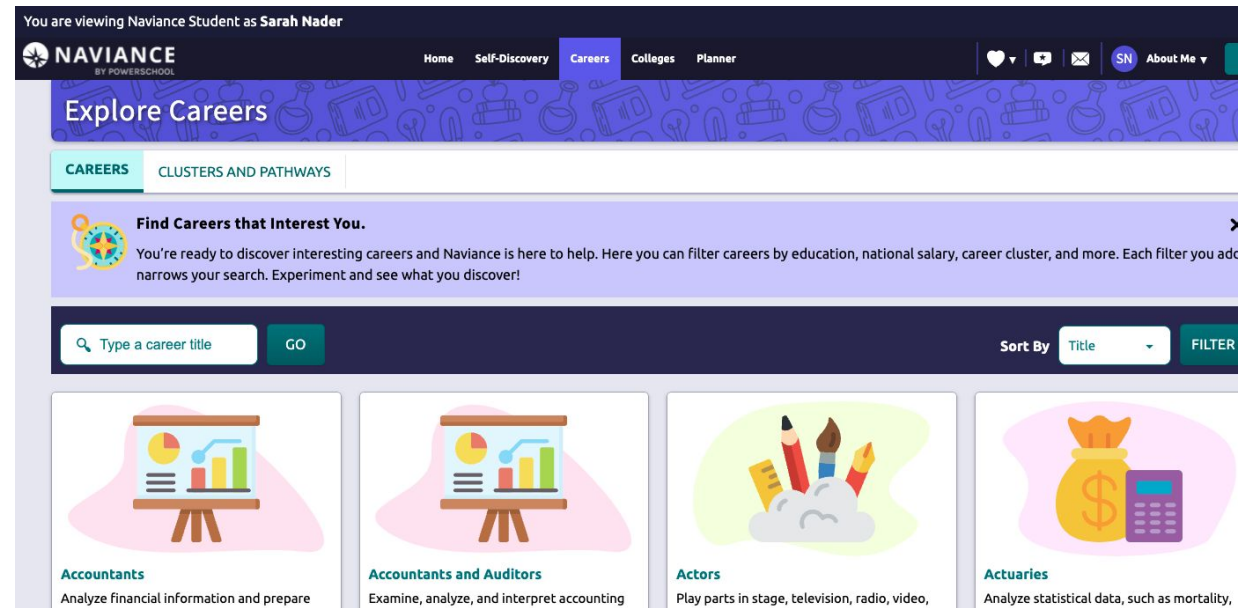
You are viewing Naviance Student as **Sarah Nader**

NAVIANCE
BY POWERSCHOOL

Home Self-Discovery Careers Colleges Planner

SN About Me

Explore Careers

CAREERS CLUSTERS AND PATHWAYS

**Find Careers that Interest You.**

You're ready to discover interesting careers and Naviance is here to help. Here you can filter careers by education, national salary, career cluster, and more. Each filter you add narrows your search. Experiment and see what you discover!

Type a career title GO

Sort By Title FILTER

Accountants
Analyze financial information and prepare

Accountants and Auditors
Examine, analyze, and interpret accounting

Actors
Play parts in stage, television, radio, video,

Actuaries
Analyze statistical data, such as mortality,